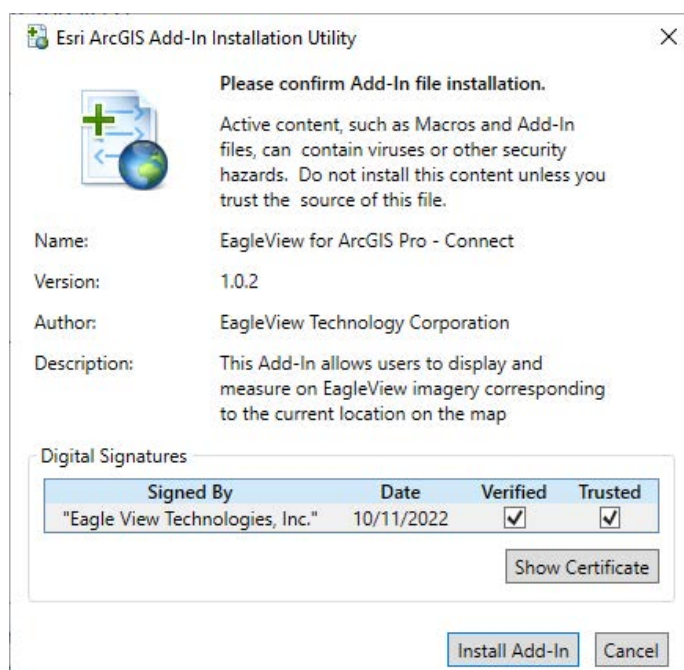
Esri ArcGIS Add-In Installation Utility

×

Please confirm Add-In file installation.

Active content, such as Macros and Add-In files, can contain viruses or other security hazards. Do not install this content unless you trust the source of this file.

Name: EagleView for ArcGIS Pro - Connect

Version: 1.0.2

Author: EagleView Technology Corporation

Description: This Add-In allows users to display and measure on EagleView imagery corresponding to the current location on the map

Digital Signatures

| Signed By | Date | Verified | Trusted |
|---|---|---|---|
| "Eagle View Technologies, Inc." | 10/11/2022 | ✓ | ✓ |

Show Certificate

Install Add-In Cancel